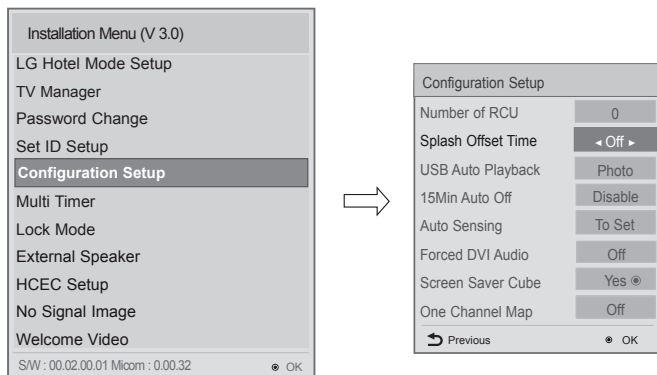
Installation Menu (V 3.0)
LG Hotel Mode Setup
TV Manager
Password Change
Set ID Setup
Configuration Setup
Multi Timer
Lock Mode
External Speaker
HCEC Setup
No Signal Image
Welcome Video
S/W : 00.02.00.01 Micom : 0.00.32 ◉ OK

Configuration Setup

| | |
|---|---|
| Number of RCU | 0 |
| Splash Offset Time | ◂ Off ▸ |
| USB Auto Playback | Photo |
| 15Min Auto Off | Disable |
| Auto Sensing | To Set |
| Forced DVI Audio | Off |
| Screen Saver Cube | Yes ◉ |
| One Channel Map | Off |

Previous ◉ OK